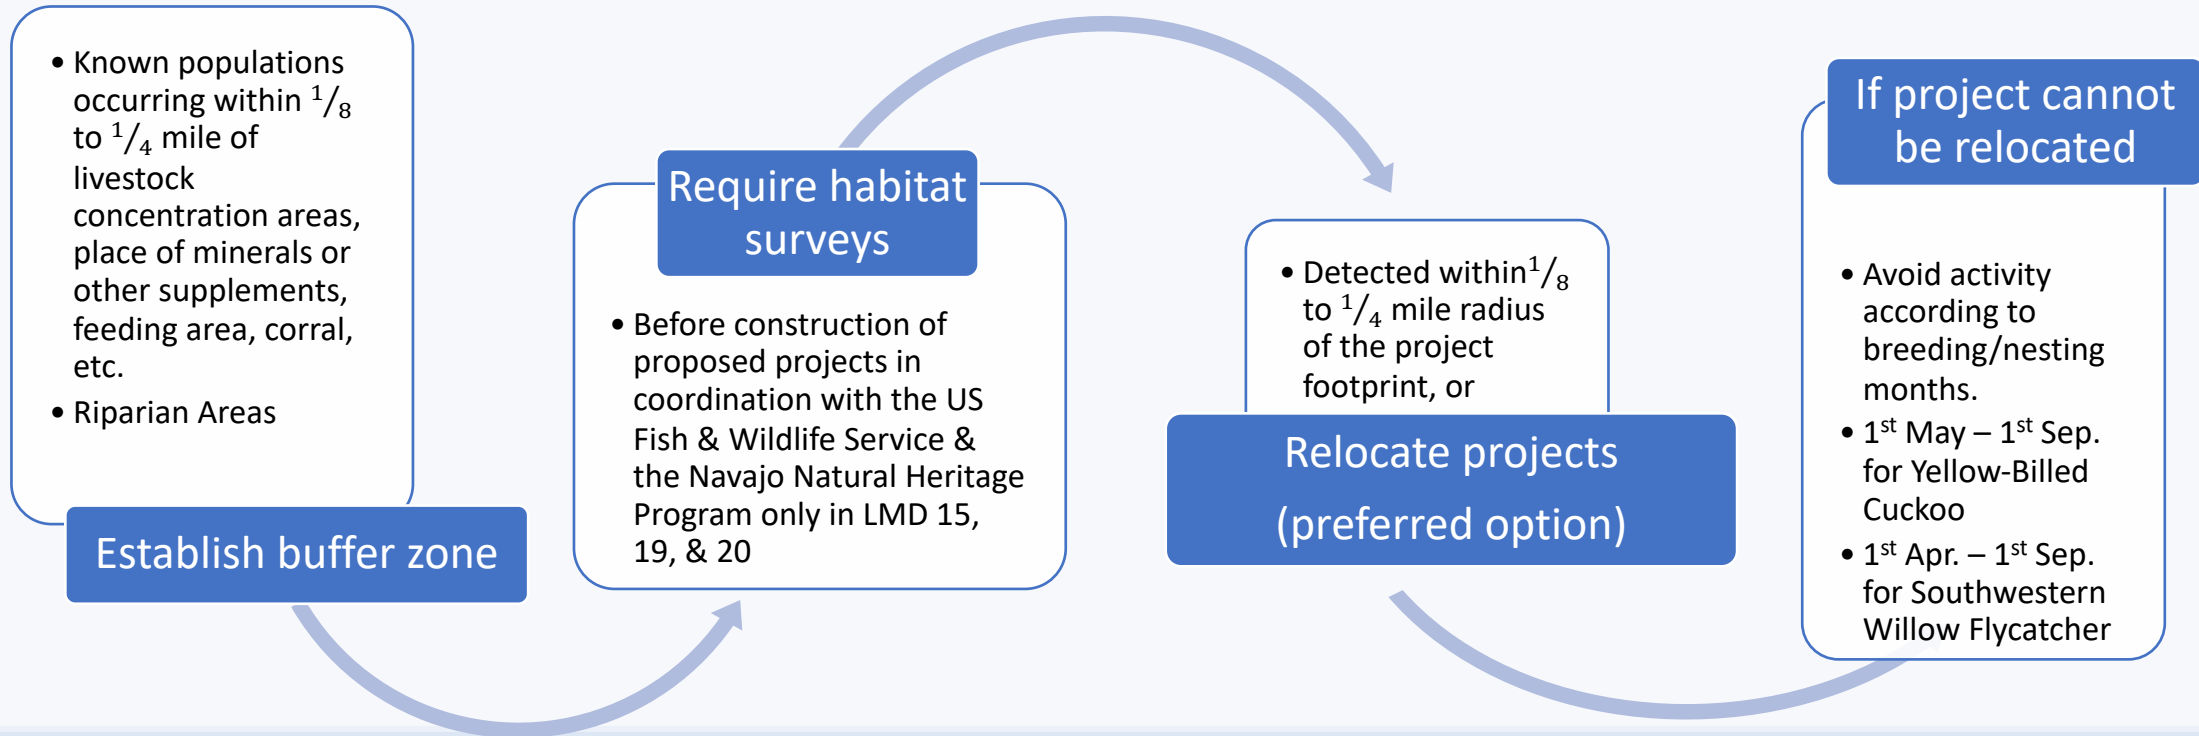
- Known populations occurring within $^1/_8$ to $^1/_4$ mile of livestock concentration areas, place of minerals or other supplements, feeding area, corral, etc.
- Riparian Areas

Establish buffer zone

Require habitat surveys

- Before construction of proposed projects in coordination with the US Fish & Wildlife Service & the Navajo Natural Heritage Program only in LMD 15, 19, & 20

- Detected within $^1/_8$ to $^1/_4$ mile radius of the project footprint, or

Relocate projects (preferred option)

If project cannot be relocated

- Avoid activity according to breeding/nesting months.
- 1$^{st}$ May – 1$^{st}$ Sep. for Yellow-Billed Cuckoo
- 1$^{st}$ Apr. – 1$^{st}$ Sep. for Southwestern Willow Flycatcher